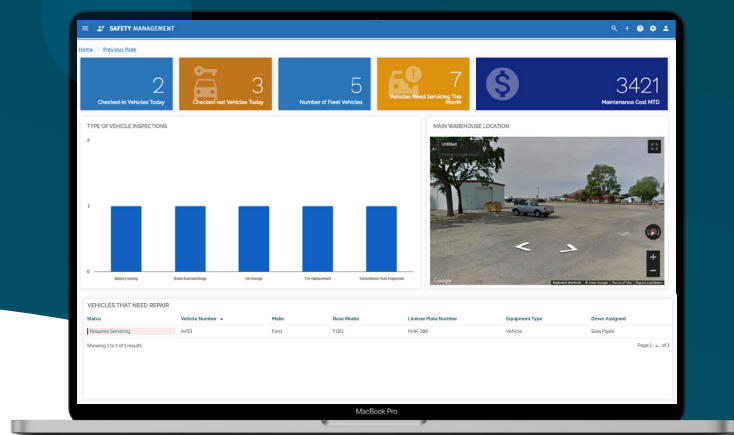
SAFETY MANAGEMENT

Home / Previous Page

2
Checked-in Vehicles Today

3
Checked-out Vehicles Today

5
Number of Fleet Vehicles

7
Vehicles Need Servicing This Month

3421
Maintenance Cost MTD

TYPE OF VEHICLE INSPECTIONS

2

1

0

Battery testing

Brake fluid exchange

Oil Change

Tire replacement

Transmission fluid inspection

MAIN WAREHOUSE LOCATION

Untitled

Google

Keyboard shortcuts © 2022 Google Terms of Use Report a problem

VEHICLES THAT NEED REPAIR

| Status | Vehicle Number | Make | Base Model | License Plate Number | Equipment Type | Driver Assigned |
|---|---|---|---|---|---|---|
| Requires Servicing | A453 | Ford | F150 | HHK-385 | Vehicle | Sara Pajila |

Showing 1 to 1 of 1 results

Page 1 of 1

MacBook Pro